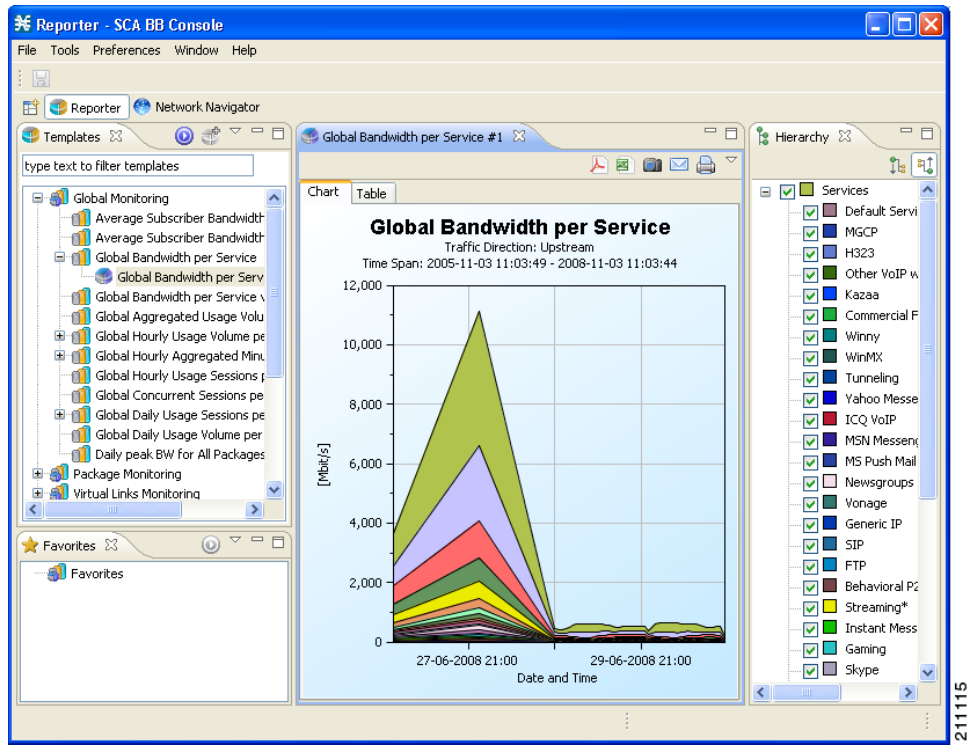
Reporter - SCA BB Console

File Tools Preferences Window Help

Reporter Network Navigator

Templates

type text to filter templates

Global Monitoring
Average Subscriber Bandwidth
Average Subscriber Bandwidth
Global Bandwidth per Service
Global Bandwidth per Serv
Global Bandwidth per Service v
Global Aggregated Usage Volu
Global Hourly Usage Volume pe
Global Hourly Aggregated Minu
Global Hourly Usage Sessions p
Global Concurrent Sessions pe
Global Daily Usage Sessions pe
Global Daily Usage Volume per
Daily peak BW for All Packages
Package Monitoring
Virtual Links Monitoring

Favorites

Favorites

Global Bandwidth per Service #1

Chart Table

Global Bandwidth per Service
Traffic Direction: Upstream
Time Span: 2005-11-03 11:03:49 - 2008-11-03 11:03:44

12,000
10,000
8,000
6,000
4,000
2,000
0

[Mbit/s]

27-06-2008 21:00 29-06-2008 21:00
Date and Time

Hierarchy

Services
Default Servi
MGCP
H323
Other VoIP w
Kazaa
Commercial F
Winny
WinMX
Tunneling
Yahoo Messe
ICQ VoIP
MSN Messeng
MS Push Mail
Newsgroups
Vonage
Generic IP
SIP
FTP
Behavioral P2
Streaming*
Instant Mess
Gaming
Skype

211115